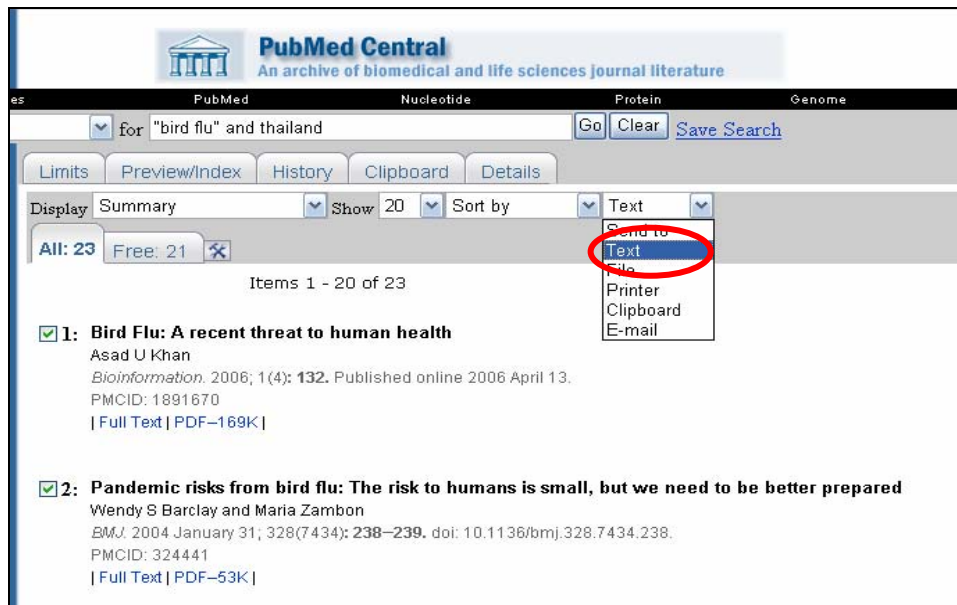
PubMed Central
An archive of biomedical and life sciences journal literature

es PubMed Nucleotide Protein Genome

for "bird flu" and thailand Go Clear Save Search

Limits Preview/Index History Clipboard Details

Display Summary Show 20 Sort by Text

Send to
Text
File
Printer
Clipboard
E-mail

All: 23 Free: 21

Items 1 - 20 of 23

1: Bird Flu: A recent threat to human health
Asad U Khan
Bioinformation. 2006; 1(4): 132. Published online 2006 April 13.
PMCID: 1891670
| Full Text | PDF–169K |

2: Pandemic risks from bird flu: The risk to humans is small, but we need to be better prepared
Wendy S Barclay and Maria Zambon
BMJ. 2004 January 31; 328(7434): 238–239. doi: 10.1136/bmj.328.7434.238.
PMCID: 324441
| Full Text | PDF–53K |